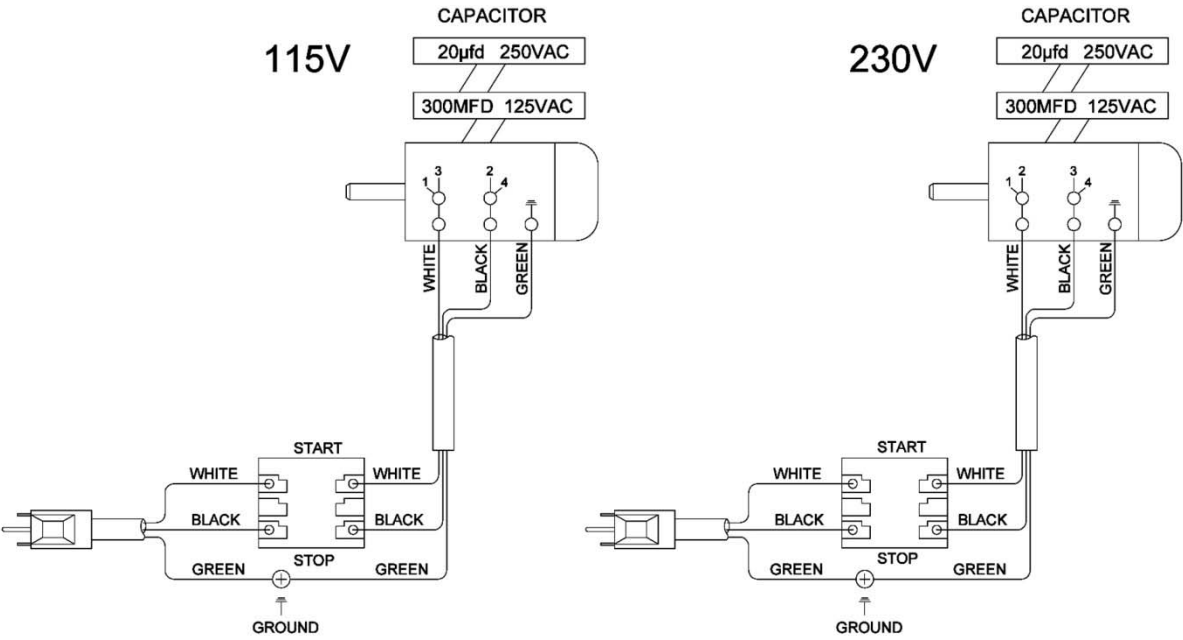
115V

CAPACITOR

20μfd 250VAC

300MFD 125VAC

1 3

2 4

WHITE

BLACK

GREEN

START

WHITE

WHITE

BLACK

BLACK

STOP

GREEN

GREEN

GROUND

230V

CAPACITOR

20μfd 250VAC

300MFD 125VAC

1 2

3 4

WHITE

BLACK

GREEN

START

WHITE

WHITE

BLACK

BLACK

STOP

GREEN

GREEN

GROUND